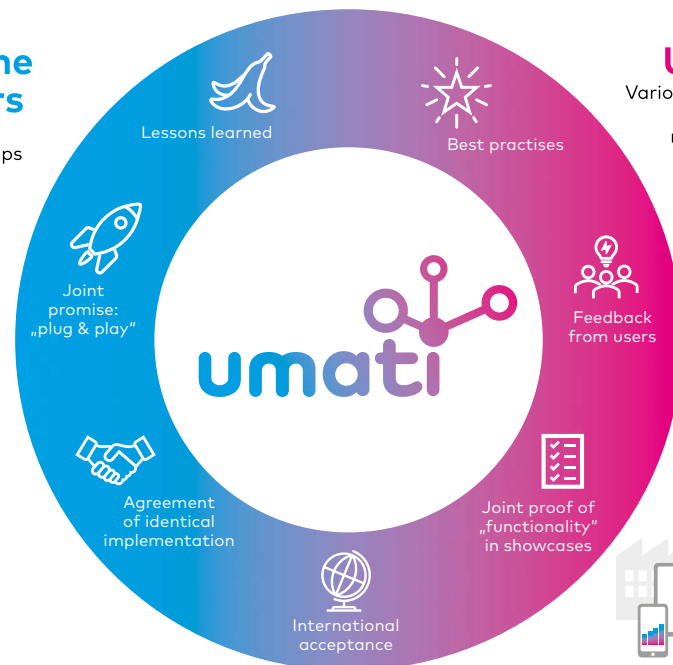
ne
rs

ps

U
Vario

Lessons learned

Best practises

Joint promise: „plug & play"

umati

Feedback from users

Agreement of identical implementation

Joint proof of „functionality" in showcases

International acceptance